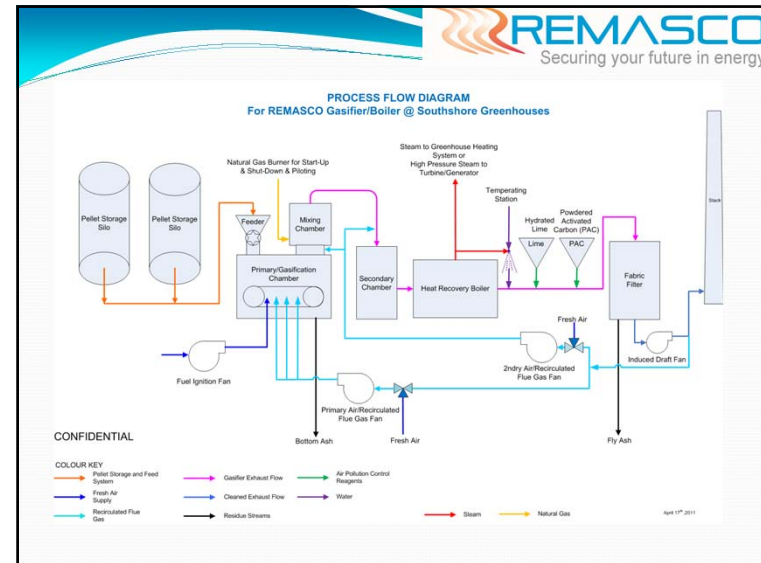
REMASCO
Securing your future in energy

PROCESS FLOW DIAGRAM
For REMASCO Gasifier/Boiler @ Southshore Greenhouses

Pellet Storage Silo

Pellet Storage Silo

Natural Gas Burner for Start-Up & Shut-Down & Piloting

Feeder

Mixing Chamber

Primary/Gasification Chamber

Secondary Chamber

Steam to Greenhouse Heating System or High Pressure Steam to Turbine/Generator

Heat Recovery Boiler

Tempering Station

Hydrated Lime

Lime

Powdered Activated Carbon (PAC)

PAC

Fabric Filter

Stack

Fresh Air

Induced Draft Fan

2ndry Air/Recirculated Flue Gas Fan

Fuel Ignition Fan

Primary Air/Recirculated Flue Gas Fan

Fresh Air

Bottom Ash

Fly Ash

CONFIDENTIAL

COLOUR KEY

Pellet Storage and Feed System

Fresh Air Supply

Recirculated Flue Gas

Gasifier Exhaust Flow

Cleaned Exhaust Flow

Residue Streams

Air Pollution Control Reagents

Water

Steam

Natural Gas

April 17th, 2011